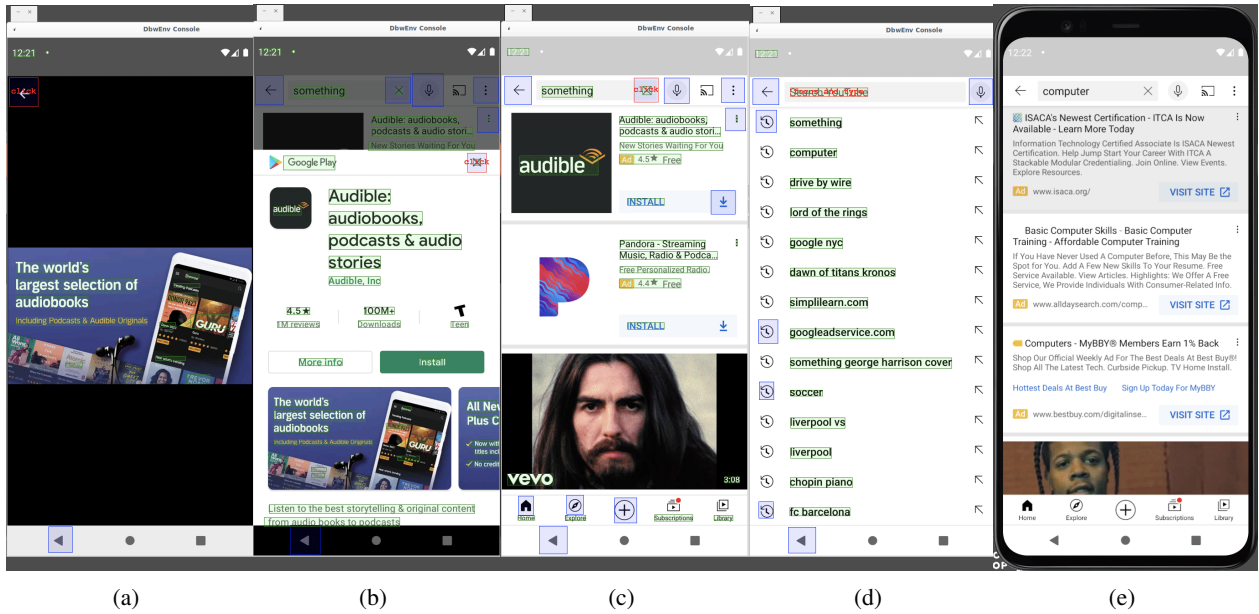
DbwEnv Console

12:21

click

The world's largest selection of audiobooks

Including Podcasts & Audible Originals

GURU

(a)

DbwEnv Console

12:21

something

Audible: audiobooks, podcasts & audio stori...

New Stories Waiting For You

Google Play

click

audible

Audible: audiobooks, podcasts & audio stories

Audible, Inc

4.5★
1M reviews

100M+
Downloads

Teen

More info

Install

The world's largest selection of audiobooks

Including Podcasts & Audible Originals

GURU

All New Plus C

Now with titles incl

No credit

Listen to the best storytelling & original content from audio books to podcasts

(b)

DbwEnv Console

12:21

something

click

audible

Audible: audiobooks, podcasts & audio stori...

New Stories Waiting For You

Ad 4.5★ Free

INSTALL

Pandora - Streaming Music, Radio & Podca...

Free Personalized Radio

Ad 4.4★ Free

INSTALL

vevo

3:08

Home

Explore

Subscriptions

Library

(c)

DbwEnv Console

12:21

Search YouTube

something

computer

drive by wire

lord of the rings

google nyc

dawn of titans kronos

simplilearn.com

googleadservice.com

something george harrison cover

soccer

liverpool vs

liverpool

chopin piano

fc barcelona

(d)

12:22

computer

ISACA's Newest Certification - ITCA Is Now Available - Learn More Today

Information Technology Certified Associate Is Now Available. Help Jump Start Your Career With ITCA For IT. Learn More About ITCA. Stackable Modular Credentialing. Join Online. View Events. Explore Resources.

Ad www.isaca.org/

VISIT SITE

Basic Computer Skills - Basic Computer Training - Affordable Computer Training

If You Have Never Used A Computer Before, This May Be the Spot for You. Add A Few New Skills To Your Resume. Free Service Available. View Articles. Highlights: We Offer A Free Service, We Provide Individuals With Consumer-Related Info.

Ad www.alldaysearch.com/comp...

VISIT SITE

Computers - MyBBY® Members Earn 1% Back

Shop Our Official Weekly Ad For The Best Deals At Best Buy®. Shop All The Latest Tech. Curbside Pickup. TV Home Install.

Hottest Deals At Best Buy

Sign Up Today For MyBBY

Ad www.bestbuy.com/digitalinse...

VISIT SITE

Home

Explore

Subscriptions

Library

(e)